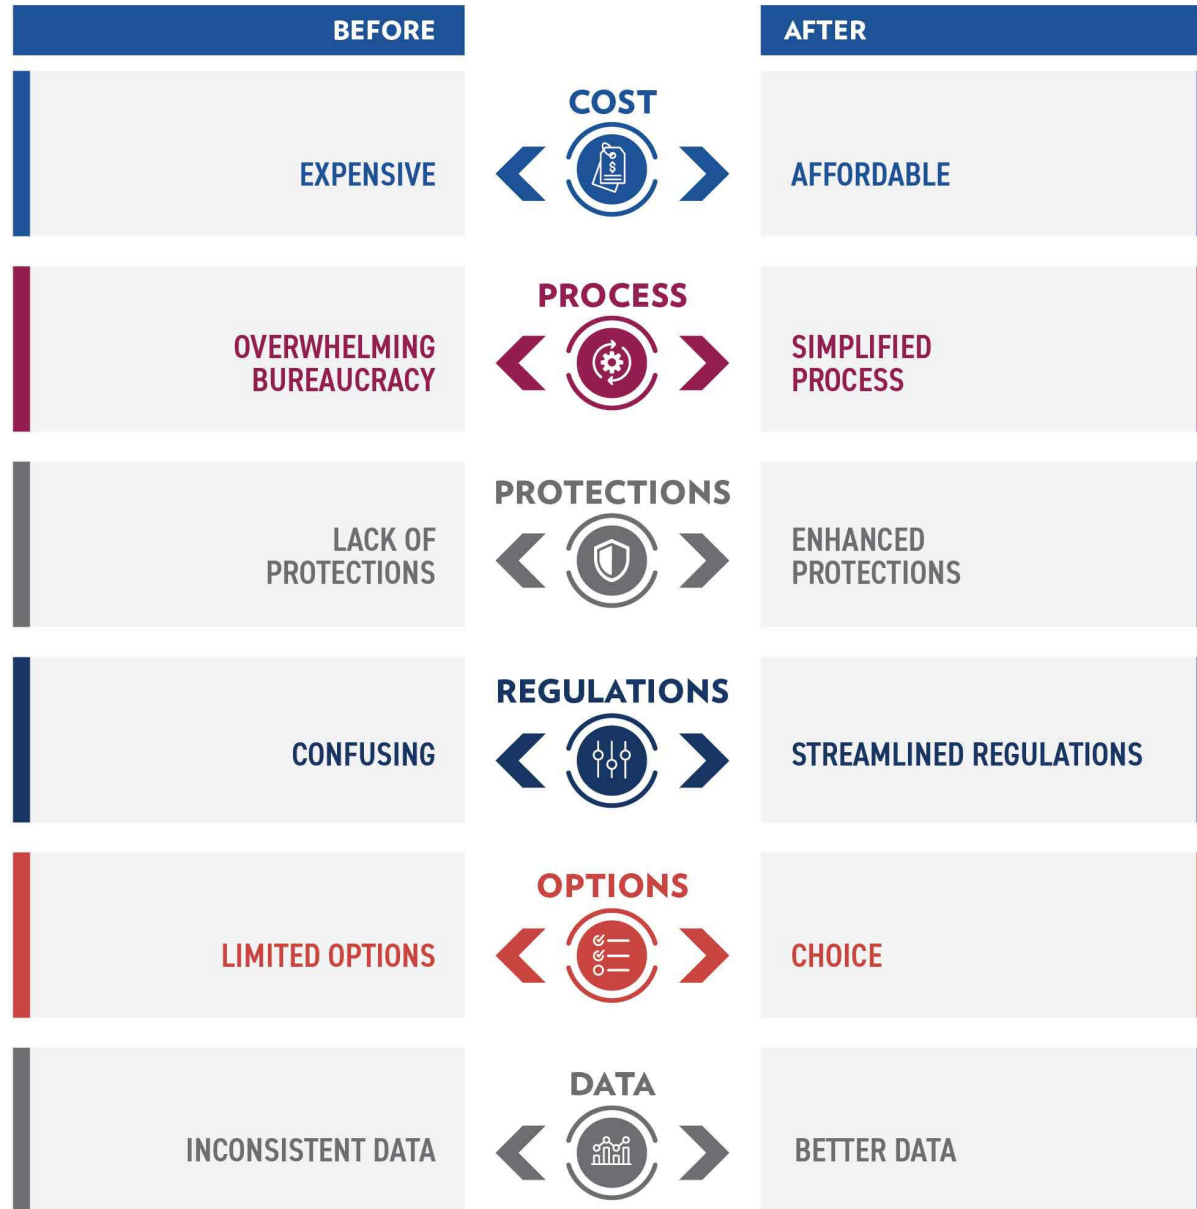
| BEFORE | | AFTER |
|---|---|---|
| EXPENSIVE | COST | AFFORDABLE |
| OVERWHELMING BUREAUCRACY | PROCESS | SIMPLIFIED PROCESS |
| LACK OF PROTECTIONS | PROTECTIONS | ENHANCED PROTECTIONS |
| CONFUSING | REGULATIONS | STREAMLINED REGULATIONS |
| LIMITED OPTIONS | OPTIONS | CHOICE |
| INCONSISTENT DATA | DATA | BETTER DATA |